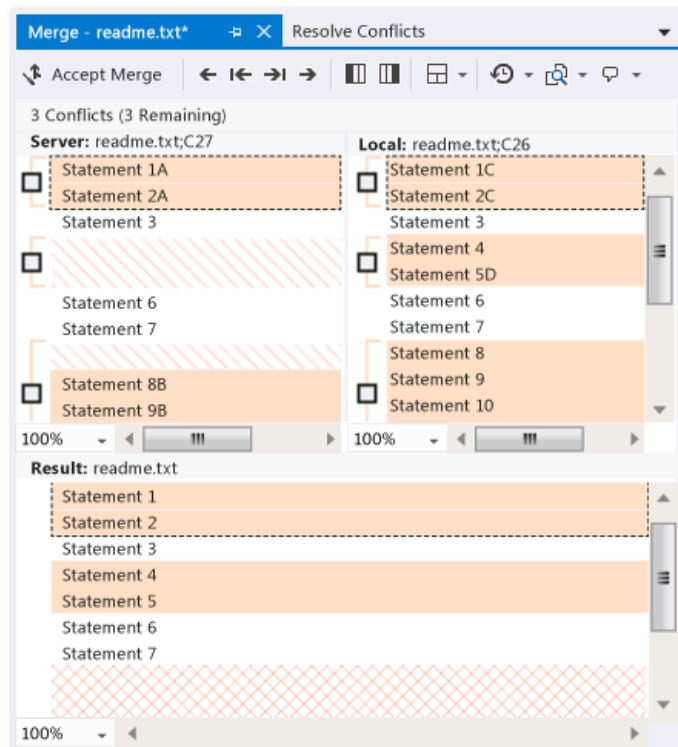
Merge - readme.txt*  Resolve Conflicts

Accept Merge

3 Conflicts (3 Remaining)

Server: readme.txt;C27

Statement 1A
Statement 2A
Statement 3
Statement 6
Statement 7
Statement 8B
Statement 9B

100%

Local: readme.txt;C26

Statement 1C
Statement 2C
Statement 3
Statement 4
Statement 5D
Statement 6
Statement 7
Statement 8
Statement 9
Statement 10

100%

Result: readme.txt

Statement 1
Statement 2
Statement 3
Statement 4
Statement 5
Statement 6
Statement 7

100%